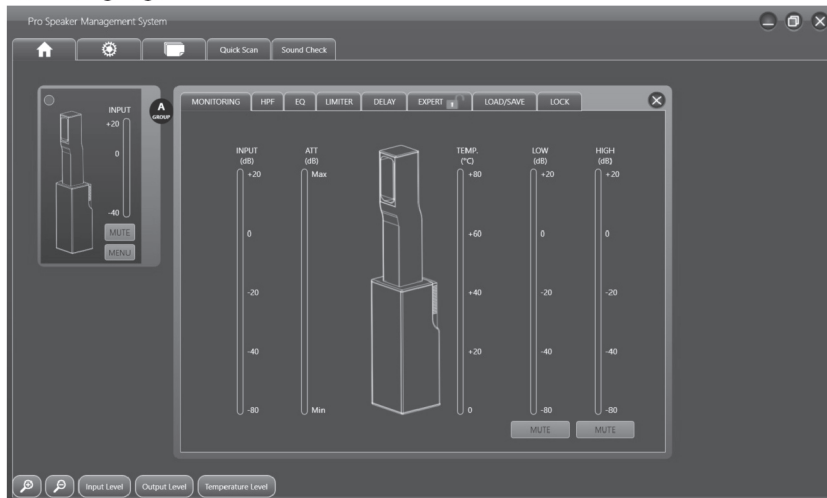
Pro Speaker Management System

Quick Scan | Sound Check

INPUT
+20
0
-40
MUTE
MENU

A
GROUP

MONITORING | HPF | EQ | LIMITER | DELAY | EXPERT | LOAD/SAVE | LOCK

INPUT
(dB)
+20
0
-20
-40
-80

ATT
(dB)
Max
Min

TEMP.
(°C)
+80
+60
+40
+20
0

LOW
(dB)
+20
0
-20
-40
-80
MUTE

HIGH
(dB)
+20
0
-20
-40
-80
MUTE

Input Level | Output Level | Temperature Level